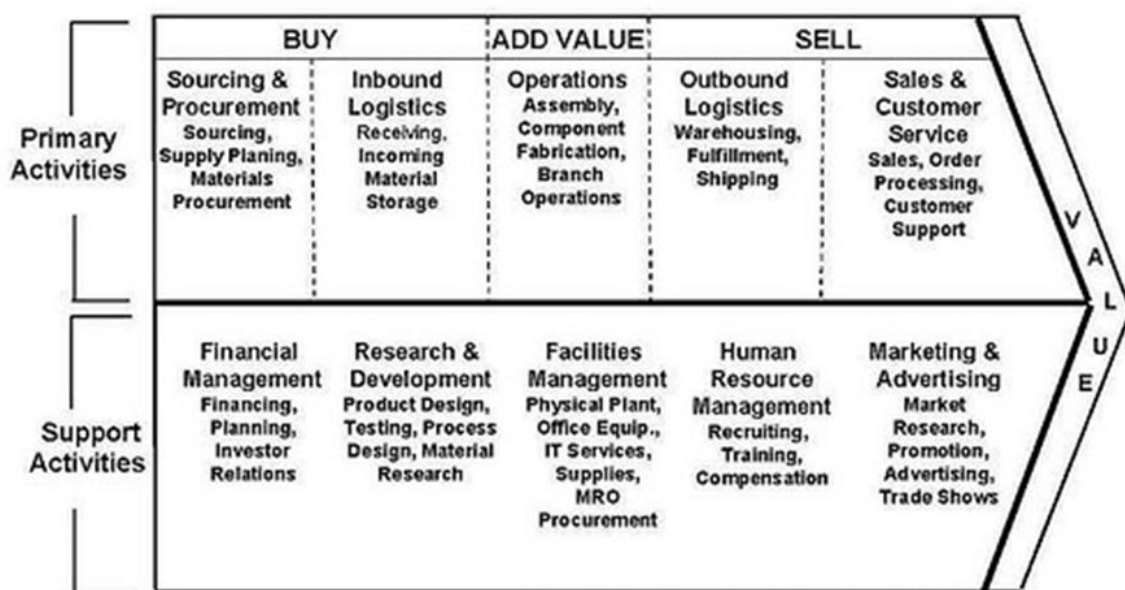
Primary Activities

Support Activities

BUY

ADD VALUE

SELL

Sourcing & Procurement
Sourcing, Supply Planing, Materials Procurement

Inbound Logistics
Receiving, Incoming Material Storage

Operations
Assembly, Component Fabrication, Branch Operations

Outbound Logistics
Warehousing, Fulfillment, Shipping

Sales & Customer Service
Sales, Order Processing, Customer Support

VALUE

Financial Management
Financing, Planning, Investor Relations

Research & Development
Product Design, Testing, Process Design, Material Research

Facilities Management
Physical Plant, Office Equip., IT Services, Supplies, MRO Procurement

Human Resource Management
Recruiting, Training, Compensation

Marketing & Advertising
Market Research, Promotion, Advertising, Trade Shows